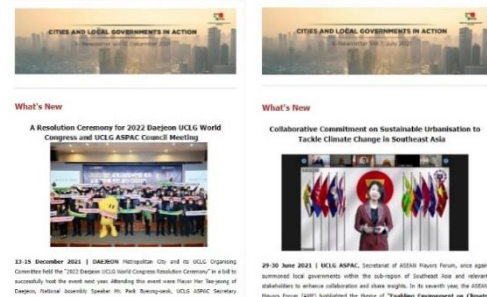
CITIES AND LOCAL GOVERNMENTS IN ACTION

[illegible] December 2021

What's New

A Resolution Ceremony for 2022 Daejeon UCLG World Congress and UCLG ASPAC Council Meeting

13-15 December 2021 | DAEJEON Metropolitan City and its UCLG Organising Committee held the "2022 Daejeon UCLG World Congress Resolution Ceremony" in a bid to successfully host the event next year. Attending this event were Mayor Heo Tae-jeong of Daejeon, National Assembly Speaker Mr. Park Byeong-seok, UCLG ASPAC Secretary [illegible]

CITIES AND LOCAL GOVERNMENTS IN ACTION

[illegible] July 2021

What's New

Collaborative Commitment on Sustainable Urbanisation to Tackle Climate Change in Southeast Asia

29-30 June 2021 | UCLG ASPAC, Secretariat of ASEAN Mayors Forum, once again summoned local governments within the sub-region of Southeast Asia and relevant stakeholders to enhance collaboration and share insights. In its seventh year, the ASEAN Mayors Forum (AMF) highlighted the theme of "Enabling Environment on Climate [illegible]